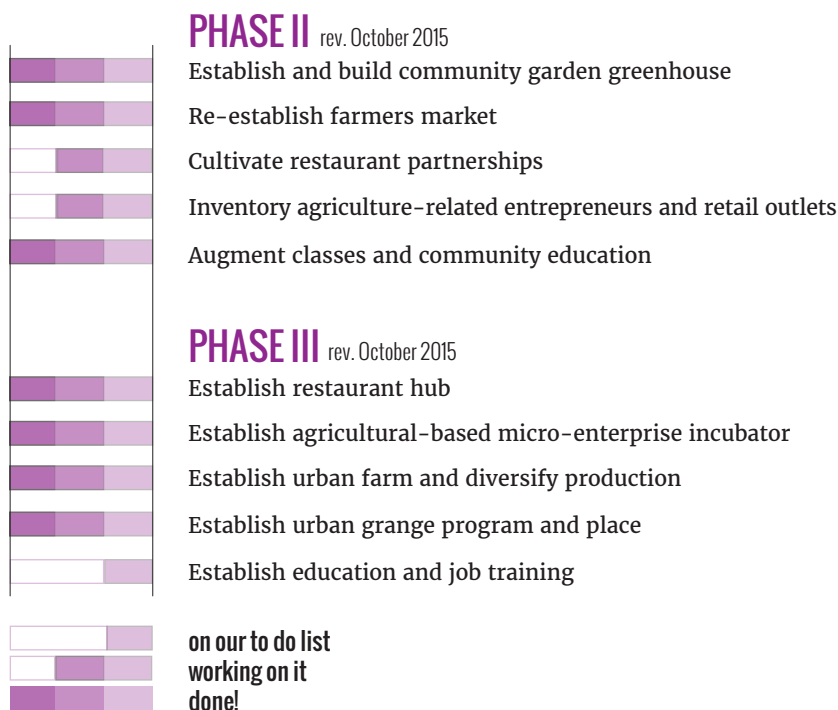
PHASE II rev. October 2015

Establish and build community garden greenhouse

Re-establish farmers market

Cultivate restaurant partnerships

Inventory agriculture-related entrepreneurs and retail outlets

Augment classes and community education

PHASE III rev. October 2015

Establish restaurant hub

Establish agricultural-based micro-enterprise incubator

Establish urban farm and diversify production

Establish urban grange program and place

Establish education and job training

on our to do list
working on it
done!